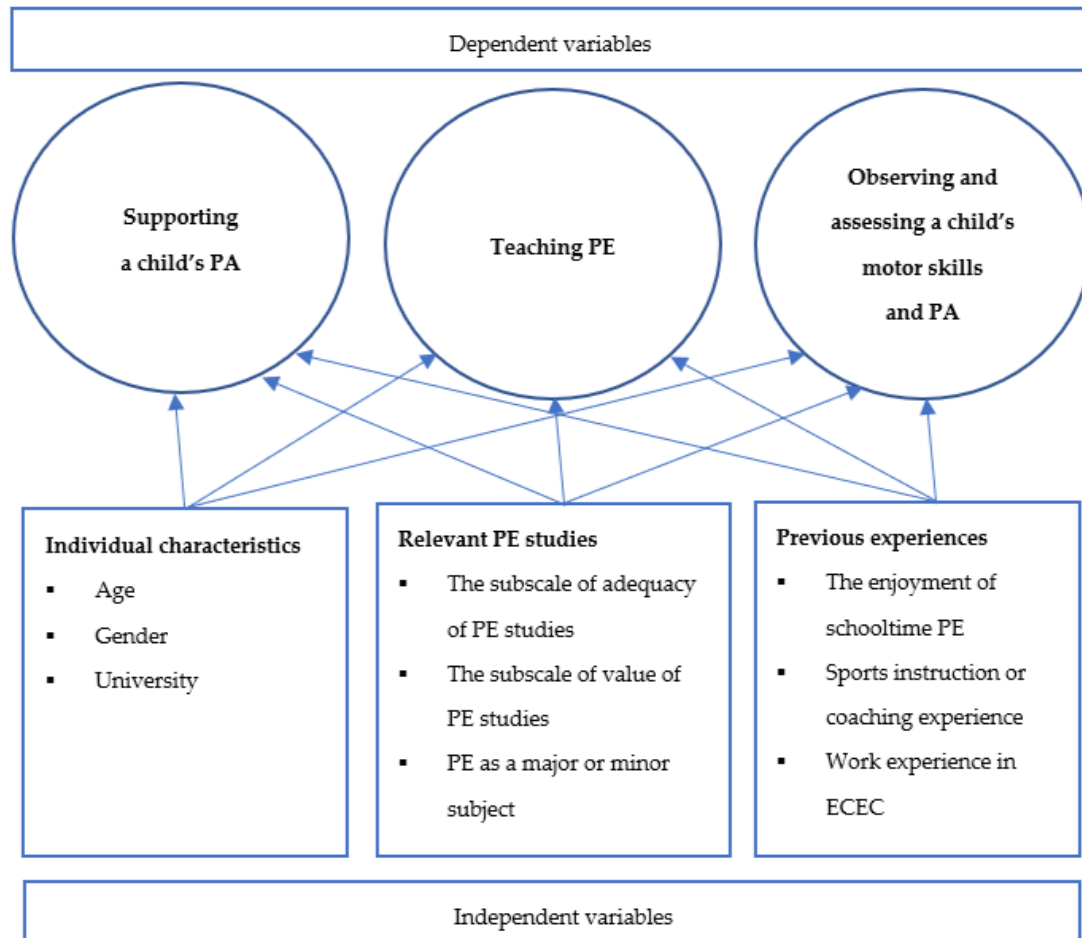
Dependent variables

Supporting a child's PA

Teaching PE

Observing and assessing a child's motor skills and PA

Individual characteristics
▪ Age
▪ Gender
▪ University

Relevant PE studies
▪ The subscale of adequacy of PE studies
▪ The subscale of value of PE studies
▪ PE as a major or minor subject

Previous experiences
▪ The enjoyment of schooltime PE
▪ Sports instruction or coaching experience
▪ Work experience in ECEC

Independent variables